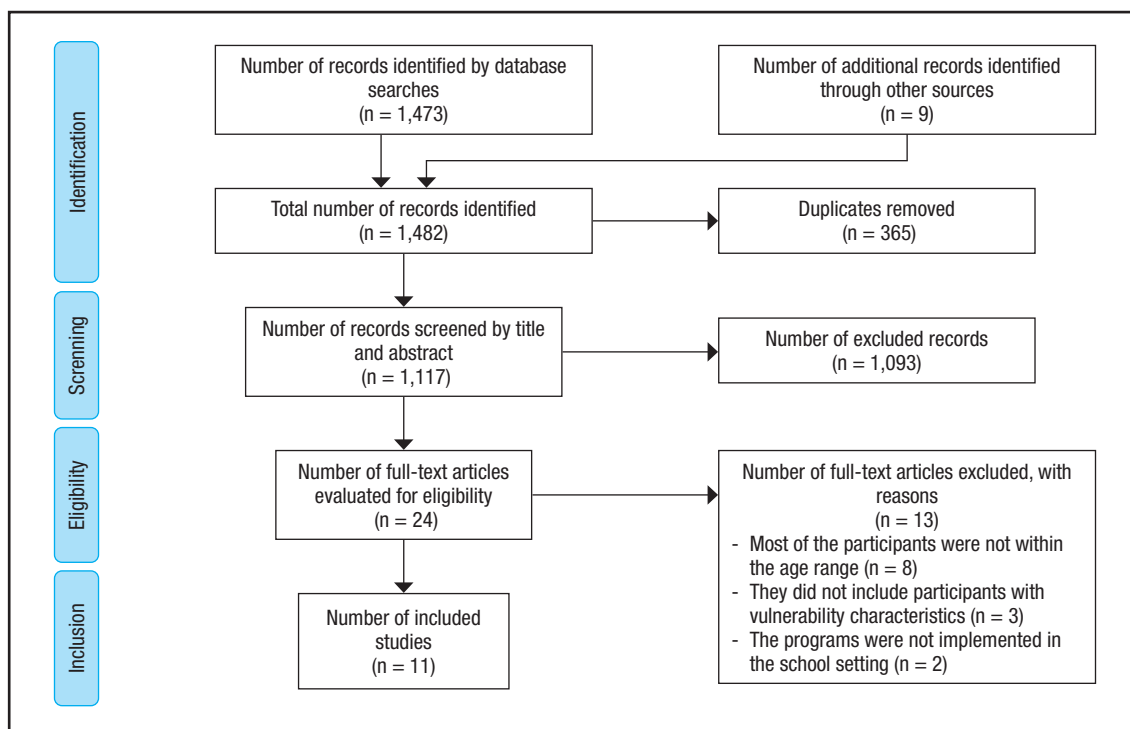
Identification

Number of records identified by database searches
(n = 1,473)

Number of additional records identified through other sources
(n = 9)

Total number of records identified
(n = 1,482)

Duplicates removed
(n = 365)

Screnning

Number of records screened by title and abstract
(n = 1,117)

Number of excluded records
(n = 1,093)

Eligibility

Number of full-text articles evaluated for eligibility
(n = 24)

Number of full-text articles excluded, with reasons
(n = 13)
- Most of the participants were not within the age range (n = 8)
- They did not include participants with vulnerability characteristics (n = 3)
- The programs were not implemented in the school setting (n = 2)

Inclusion

Number of included studies
(n = 11)